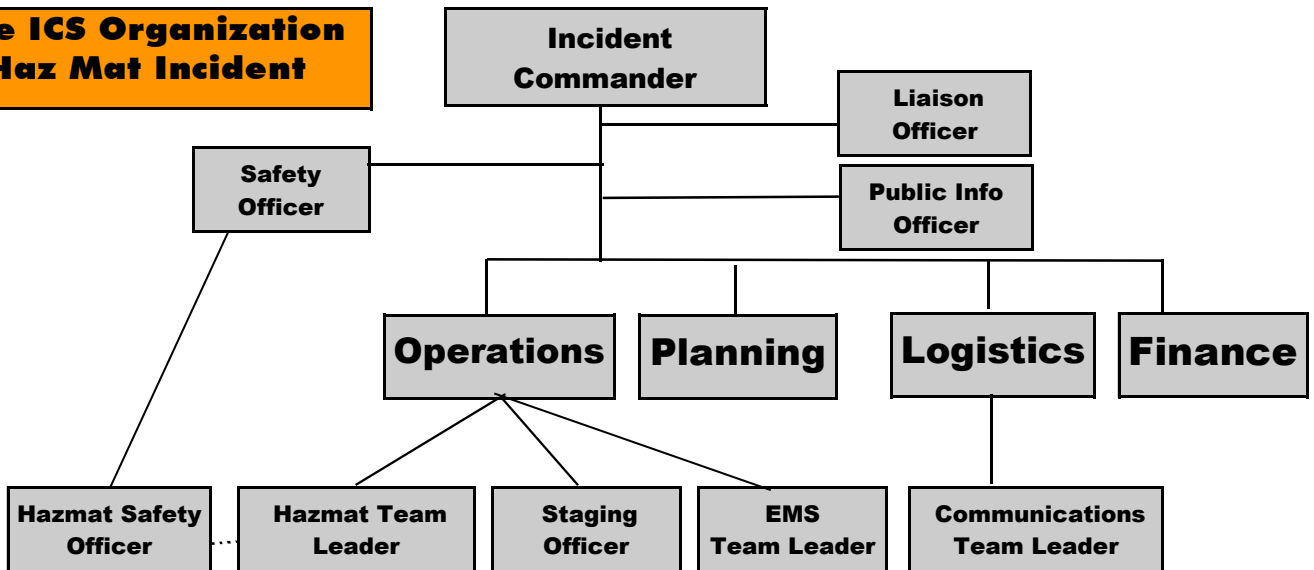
e ICS Organization
Haz Mat Incident

Incident Commander

Liaison Officer

Safety Officer

Public Info Officer

Operations

Planning

Logistics

Finance

Hazmat Safety Officer

Hazmat Team Leader

Staging Officer

EMS Team Leader

Communications Team Leader